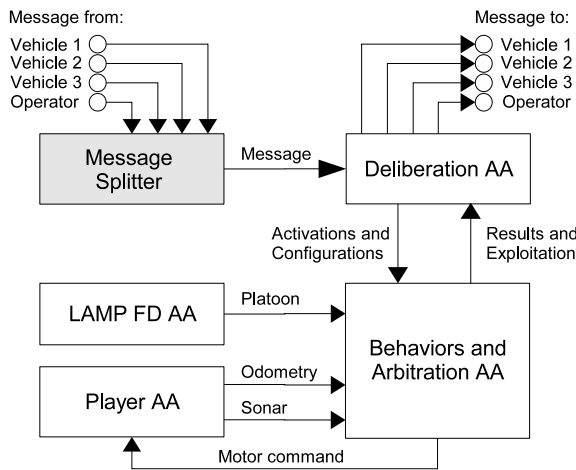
Message from:

Vehicle 1
Vehicle 2
Vehicle 3
Operator

Message to:

Vehicle 1
Vehicle 2
Vehicle 3
Operator

Message Splitter

Message

Deliberation AA

Activations and Configurations

Results and Exploitation

LAMP FD AA

Platoon

Behaviors and Arbitration AA

Player AA

Odometry

Sonar

Motor command